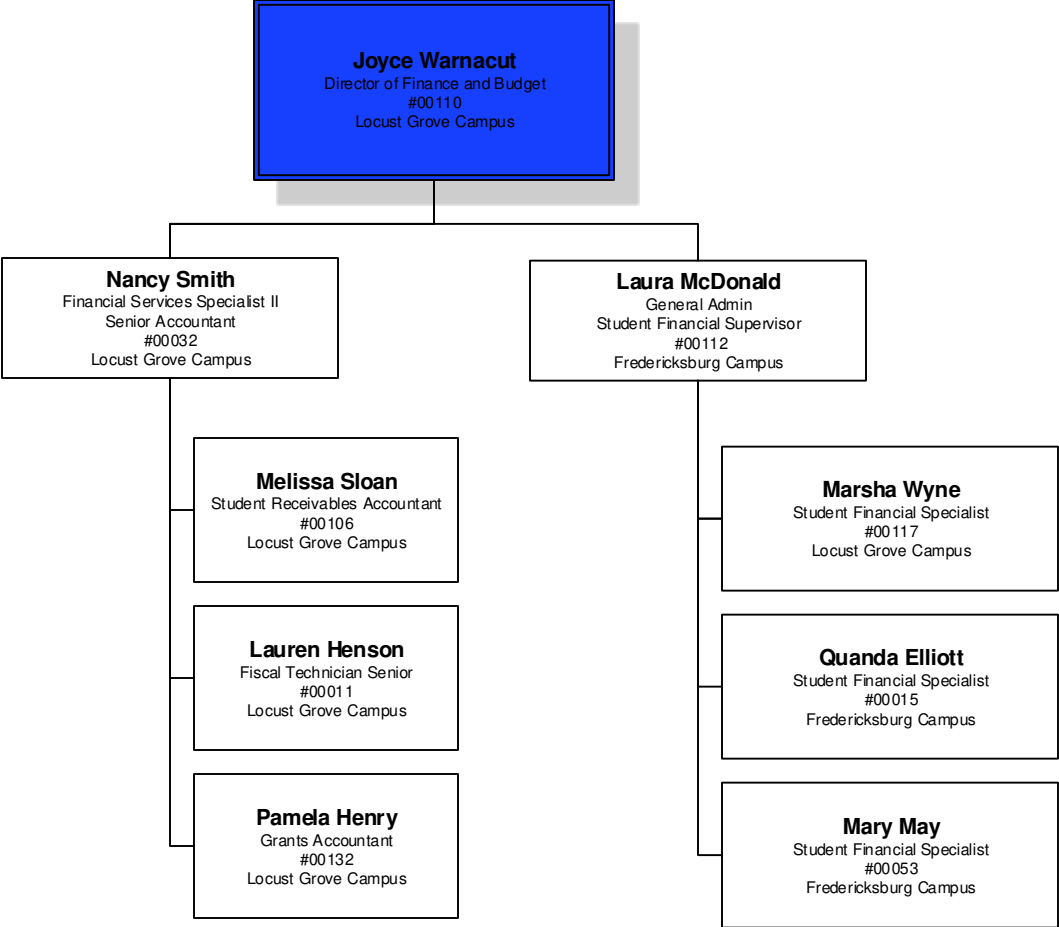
Joyce Warnacut
Director of Finance and Budget
#00110
Locust Grove Campus

Nancy Smith
Financial Services Specialist II
Senior Accountant
#00032
Locust Grove Campus

Melissa Sloan
Student Receivables Accountant
#00106
Locust Grove Campus

Lauren Henson
Fiscal Technician Senior
#00011
Locust Grove Campus

Pamela Henry
Grants Accountant
#00132
Locust Grove Campus

Laura McDonald
General Admin
Student Financial Supervisor
#00112
Fredericksburg Campus

Marsha Wyne
Student Financial Specialist
#00117
Locust Grove Campus

Quanda Elliott
Student Financial Specialist
#00015
Fredericksburg Campus

Mary May
Student Financial Specialist
#00053
Fredericksburg Campus